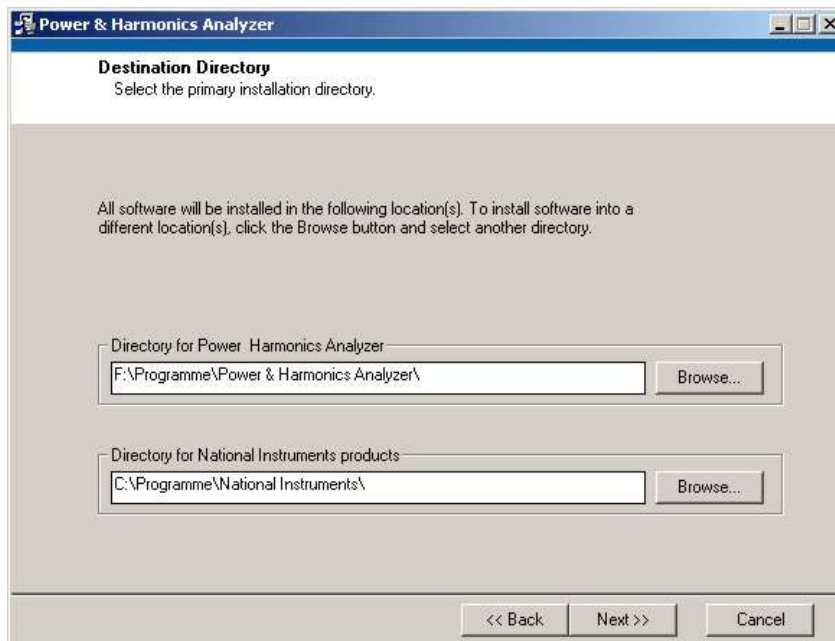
Power & Harmonics Analyzer

Destination Directory
Select the primary installation directory.

All software will be installed in the following location(s). To install software into a different location(s), click the Browse button and select another directory.

Directory for Power  Harmonics Analyzer
F:\Programme\Power & Harmonics Analyzer\
Browse...

Directory for National Instruments products
C:\Programme\National Instruments\
Browse...

<< Back
Next >>
Cancel